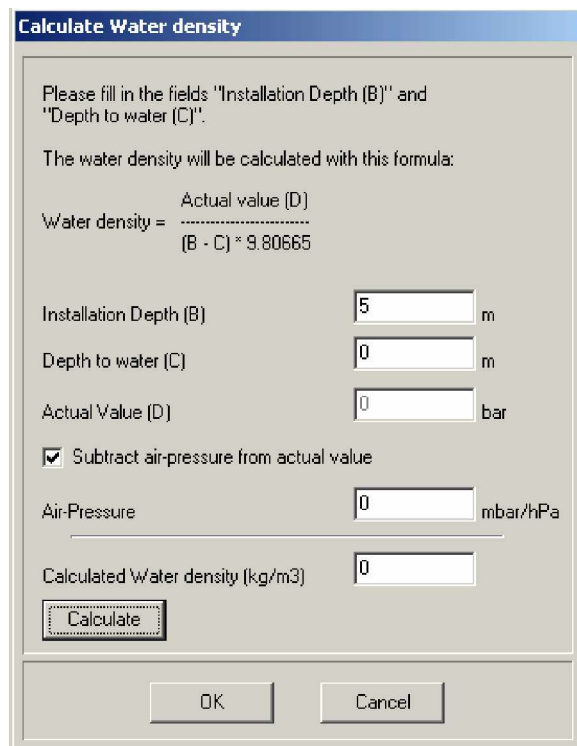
Calculate Water density

Please fill in the fields "Installation Depth (B)" and "Depth to water (C)".

The water density will be calculated with this formula:

Water density = $\frac{\text{Actual value (D)}}{\text{(B - C) * 9.80665}}$

Installation Depth (B) 5 m

Depth to water (C) 0 m

Actual Value (D) 0 bar

☑ Subtract air-pressure from actual value

Air-Pressure 0 mbar/hPa

Calculated Water density (kg/m3) 0

Calculate

OK Cancel